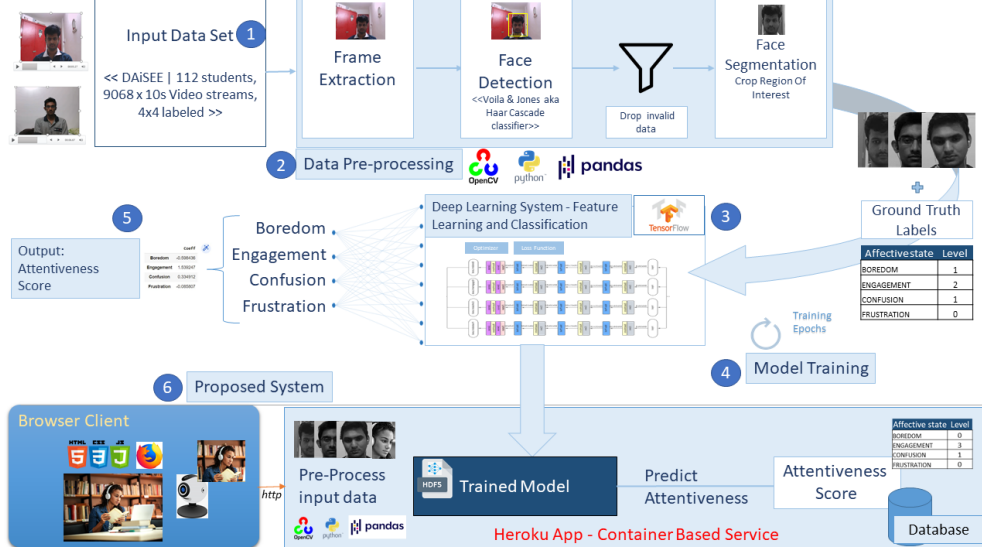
Input Data Set 1

<< DAiSEE | 112 students, 9068 x 10s Video streams, 4x4 labeled >>

Frame Extraction

Face Detection
<<Voila & Jones aka Haar Cascade classifier>>

Drop invalid data

Face Segmentation
Crop Region Of Interest

2 Data Pre-processing

OpenCV python pandas

Ground Truth Labels

| Affectivestate | Level |
|---|---|
| BOREDOM | 1 |
| ENGAGEMENT | 2 |
| CONFUSION | 1 |
| FRUSTRATION | 0 |

5

Output: Attentiveness Score

| | Coeff |
|---|---|
| Boredom | -0.506436 |
| Engagement | 1.506247 |
| Confusion | 0.324913 |
| Frustration | -0.065607 |

Boredom
Engagement
Confusion
Frustration

Deep Learning System - Feature Learning and Classification

TensorFlow 3

Optimizer Loss Function

Training Epochs

4 Model Training

6 Proposed System

Browser Client

http

Pre-Process input data

OpenCV python pandas

HDF5 Trained Model

Predict Attentiveness

Attentiveness Score

| Affective state | Level |
|---|---|
| BOREDOM | 0 |
| ENGAGEMENT | 3 |
| CONFUSION | 1 |
| FRUSTRATION | 0 |

Heroku App - Container Based Service

Database